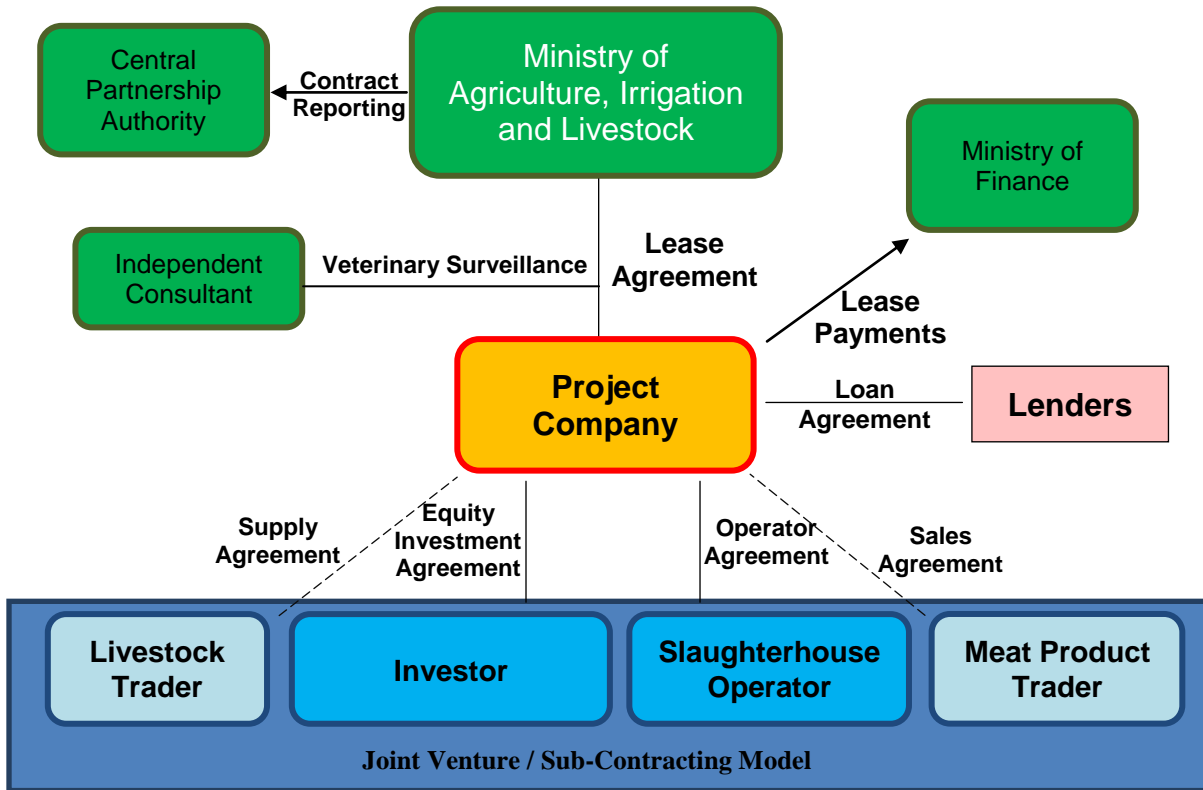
Central Partnership Authority

Contract Reporting

Ministry of Agriculture, Irrigation and Livestock

Ministry of Finance

Independent Consultant

Veterinary Surveillance

Lease Agreement

Lease Payments

Project Company

Loan Agreement

Lenders

Supply Agreement

Equity Investment Agreement

Operator Agreement

Sales Agreement

Livestock Trader

Investor

Slaughterhouse Operator

Meat Product Trader

Joint Venture / Sub-Contracting Model